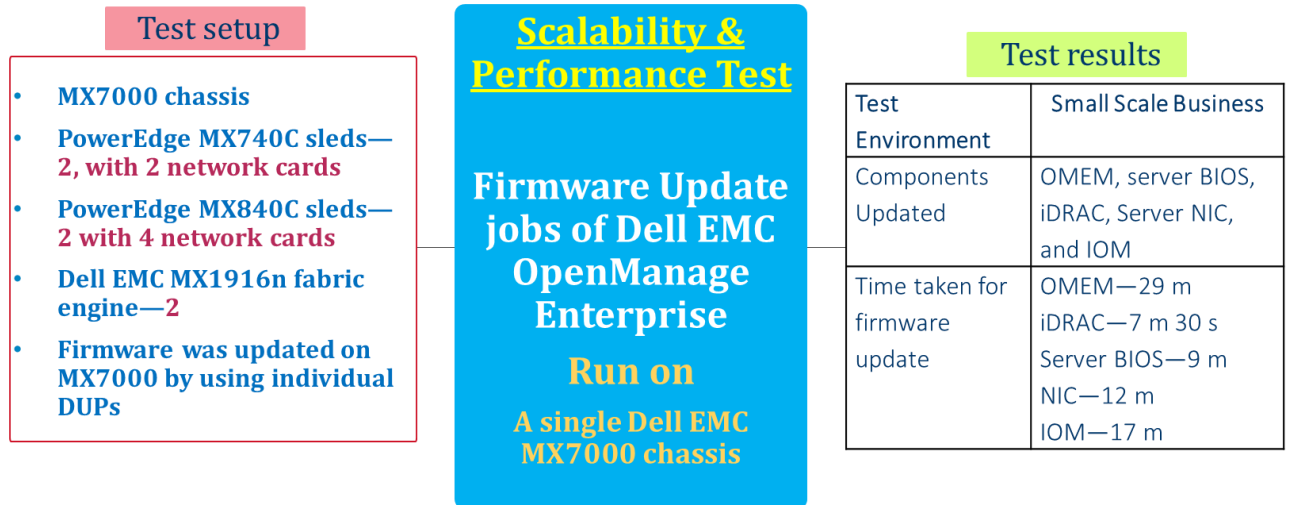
Test setup

- MX7000 chassis
- PowerEdge MX740C sleds—2, with 2 network cards
- PowerEdge MX840C sleds—2 with 4 network cards
- Dell EMC MX1916n fabric engine—2
- Firmware was updated on MX7000 by using individual DUPs

Scalability & Performance Test

Firmware Update jobs of Dell EMC OpenManage Enterprise

Run on

A single Dell EMC MX7000 chassis

Test results

| Test Environment | Small Scale Business |
|---|---|
| Components Updated | OMEM, server BIOS, iDRAC, Server NIC, and IOM |
| Time taken for firmware update | OMEM—29 m<br>iDRAC—7 m 30 s<br>Server BIOS—9 m<br>NIC—12 m<br>IOM—17 m |